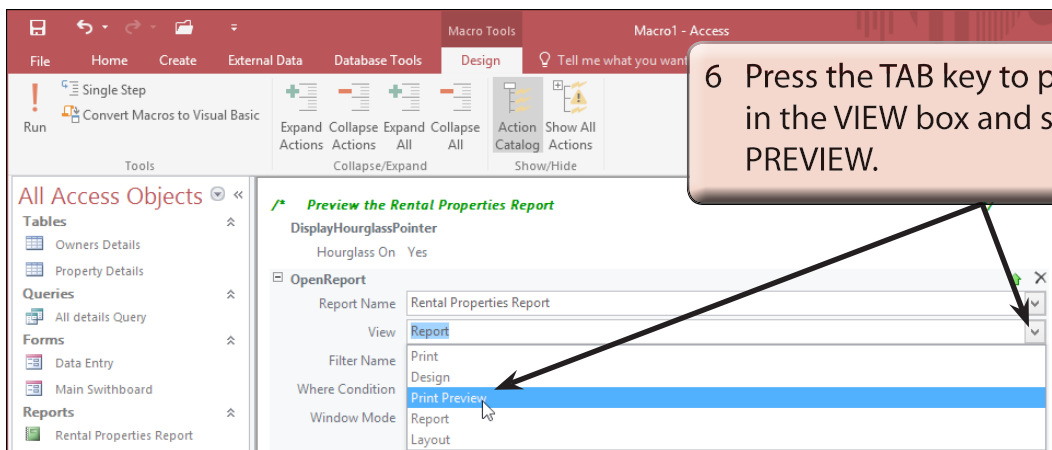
Macro Tools

Macro1 - Access

File

Home

Create

External Data

Database Tools

Design

Tell me what you want

Run

Single Step

Convert Macros to Visual Basic

Tools

Expand Actions

Collapse Actions

Expand All

Collapse All

Collapse/Expand

Action Catalog

Show All Actions

Show/Hide

6 Press the TAB key to p in the VIEW box and s PREVIEW.

All Access Objects

Tables

Owners Details

Property Details

Queries

All details Query

Forms

Data Entry

Main Switchboard

Reports

Rental Properties Report

/* Preview the Rental Properties Report

DisplayHourglassPointer

Hourglass On Yes

OpenReport

Report Name Rental Properties Report

View Report

Filter Name

Where Condition

Window Mode

Print

Design

Print Preview

Report

Layout